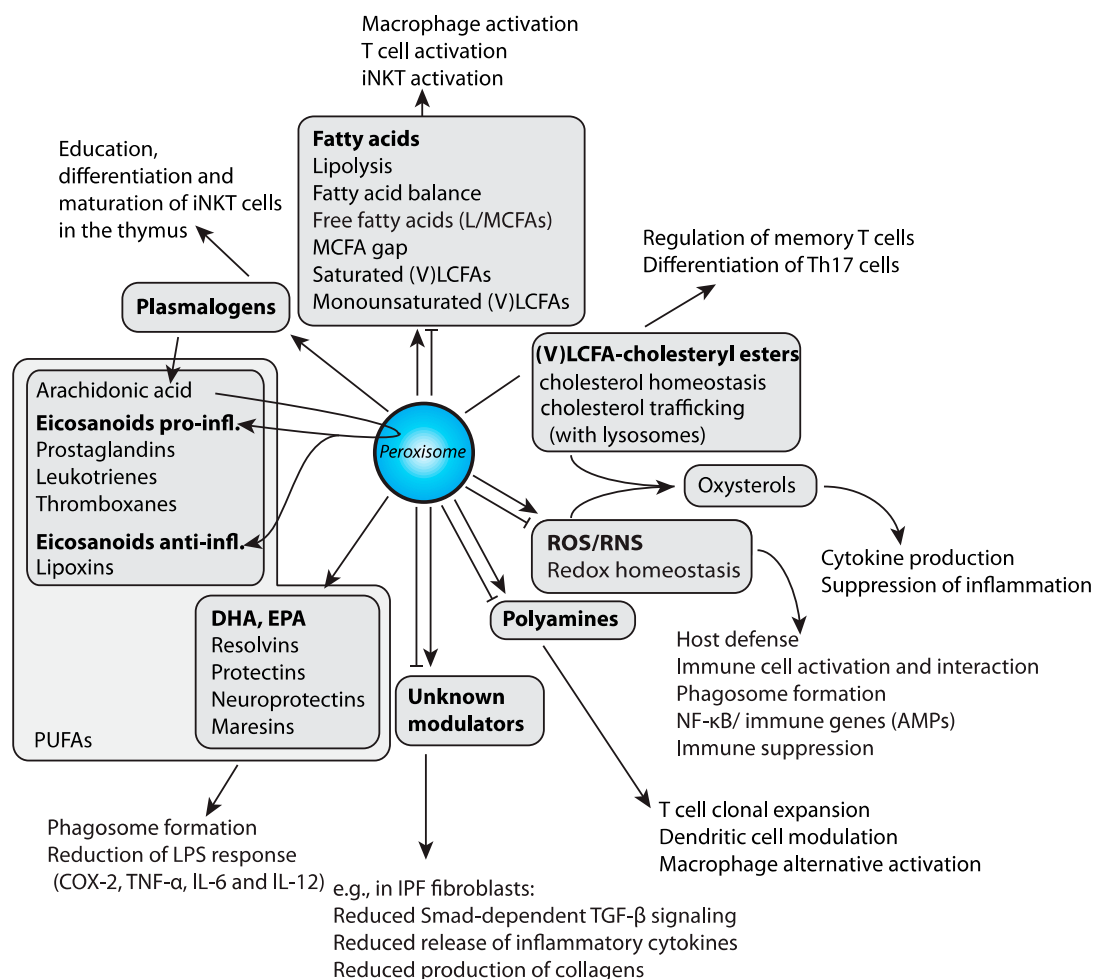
Macrophage activation
T cell activation
iNKT activation

Fatty acids
Lipolysis
Fatty acid balance
Free fatty acids (L/MCFAs)
MCFA gap
Saturated (V)LCFAs
Monounsaturated (V)LCFAs

Education, differentiation and maturation of iNKT cells in the thymus

Plasmalogens

Regulation of memory T cells
Differentiation of Th17 cells

(V)LCFA-cholesteryl esters
cholesterol homeostasis
cholesterol trafficking
(with lysosomes)

Arachidonic acid
Eicosanoids pro-infl.
Prostaglandins
Leukotrienes
Thromboxanes
Eicosanoids anti-infl.
Lipoxins

Peroxisome

Oxysterols

ROS/RNS
Redox homeostasis

Cytokine production
Suppression of inflammation

DHA, EPA
Resolvins
Protectins
Neuroprotectins
Maresins

PUFAs

Polyamines

Unknown modulators

Host defense
Immune cell activation and interaction
Phagosome formation
NF-κB/ immune genes (AMPs)
Immune suppression

T cell clonal expansion
Dendritic cell modulation
Macrophage alternative activation

Phagosome formation
Reduction of LPS response
(COX-2, TNF-α, IL-6 and IL-12)

e.g., in IPF fibroblasts:
Reduced Smad-dependent TGF-β signaling
Reduced release of inflammatory cytokines
Reduced production of collagens